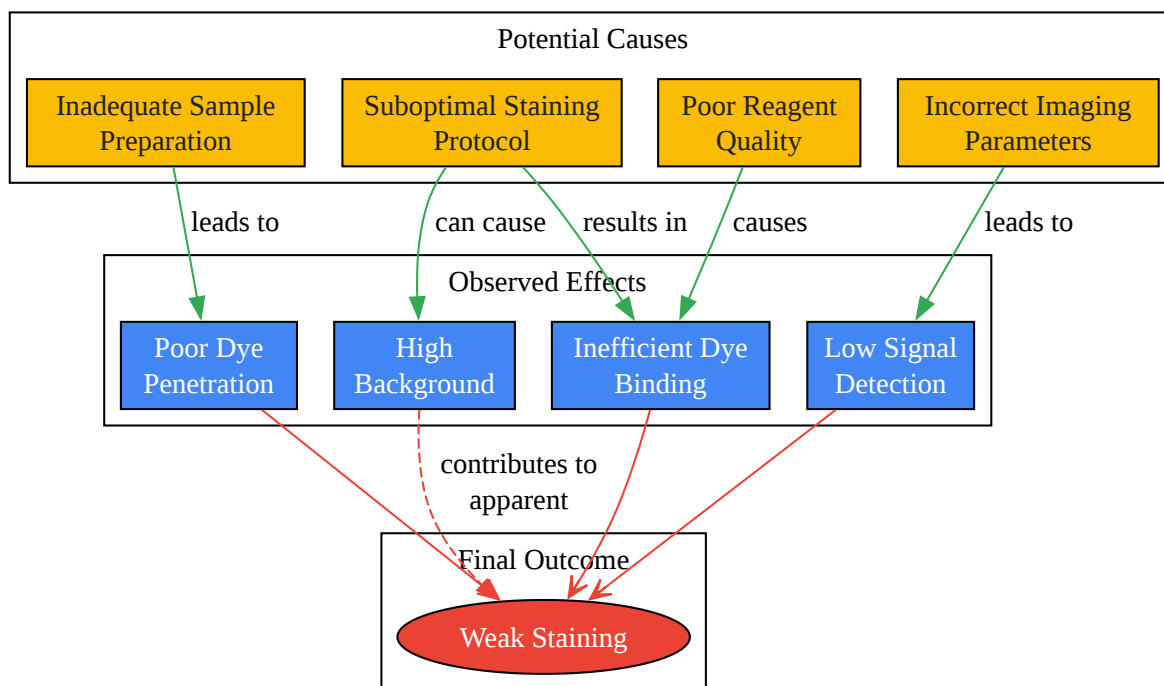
Potential Causes

Inadequate Sample Preparation

Suboptimal Staining Protocol

Poor Reagent Quality

Incorrect Imaging Parameters

leads to

can cause

results in

causes

leads to

Observed Effects

Poor Dye Penetration

High Background

Inefficient Dye Binding

Low Signal Detection

contributes to apparent

Final Outcome

Weak Staining